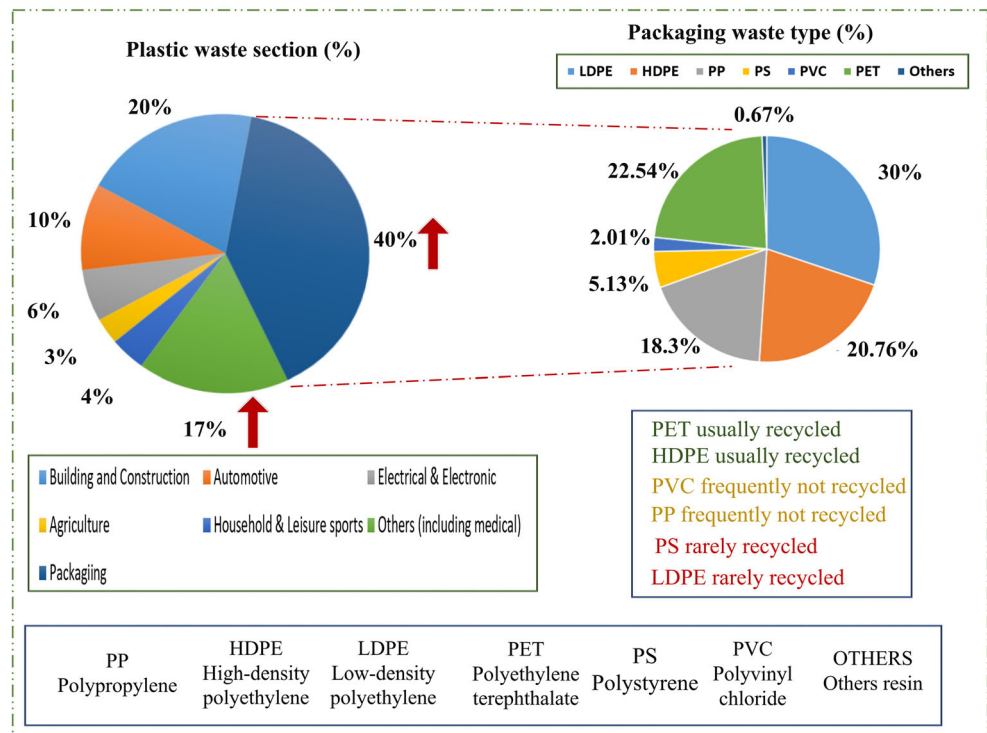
Plastic waste section (%)

20%

10%

6%

3%

4%

17%

40%

Packaging waste type (%)

LDPE HDPE PP PS PVC PET Others

0.67%

22.54%

30%

2.01%

5.13%

18.3%

20.76%

Building and Construction Automotive Electrical & Electronic

Agriculture Household & Leisure sports Others (including medical)

Packagiing

PET usually recycled
HDPE usually recycled
PVC frequently not recycled
PP frequently not recycled
PS rarely recycled
LDPE rarely recycled

| PP Polypropylene | HDPE High-density polyethylene | LDPE Low-density polyethylene | PET Polyethylene terephthalate | PS Polystyrene | PVC Polyvinyl chloride | OTHERS Others resin |